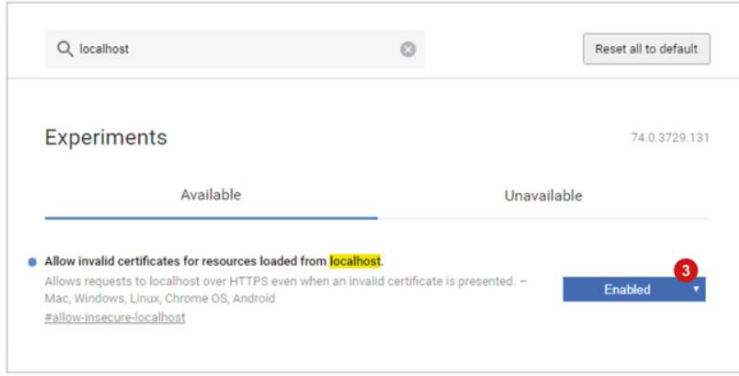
localhost

Reset all to default

Experiments

74.0.3729.131

Available

Unavailable

Allow invalid certificates for resources loaded from localhost.

Allows requests to localhost over HTTPS even when an invalid certificate is presented. – Mac, Windows, Linux, Chrome OS, Android

#allow-insecure-localhost

3

Enabled